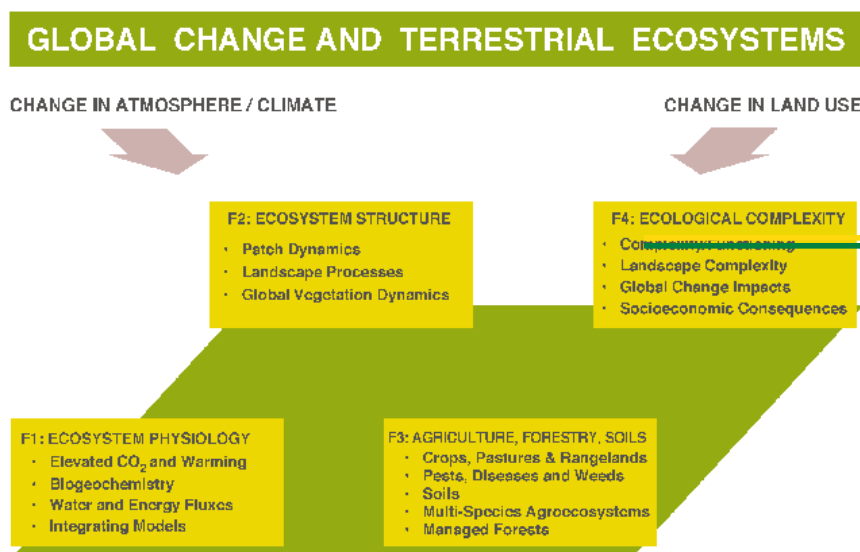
GLOBAL CHANGE AND TERRESTRIAL ECOSYSTEMS

CHANGE IN ATMOSPHERE / CLIMATE

CHANGE IN LAND USE

F2: ECOSYSTEM STRUCTURE
· Patch Dynamics
· Landscape Processes
· Global Vegetation Dynamics

F4: ECOLOGICAL COMPLEXITY
· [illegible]
· Landscape Complexity
· Global Change Impacts
· Socioeconomic Consequences

F1: ECOSYSTEM PHYSIOLOGY
· Elevated $CO_2$ and Warming
· Biogeochemistry
· Water and Energy Fluxes
· Integrating Models

F3: AGRICULTURE, FORESTRY, SOILS
· Crops, Pastures & Rangelands
· Pests, Diseases and Weeds
· Soils
· Multi-Species Agroecosystems
· Managed Forests